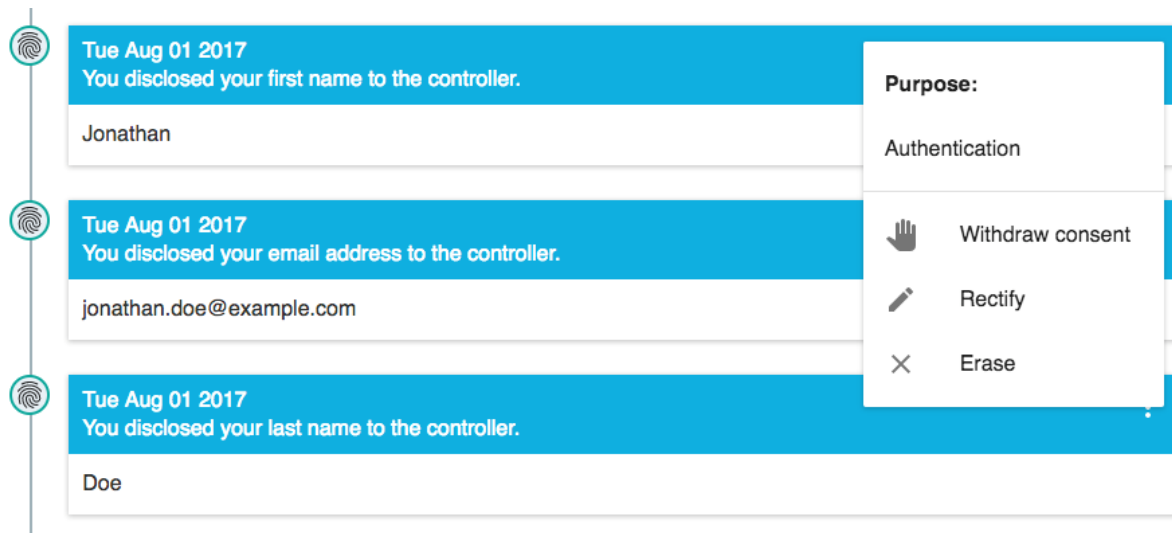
Tue Aug 01 2017
You disclosed your first name to the controller.

Jonathan

Tue Aug 01 2017
You disclosed your email address to the controller.

jonathan.doe@example.com

Tue Aug 01 2017
You disclosed your last name to the controller.

Doe

Purpose:

Authentication

Withdraw consent

Rectify

Erase